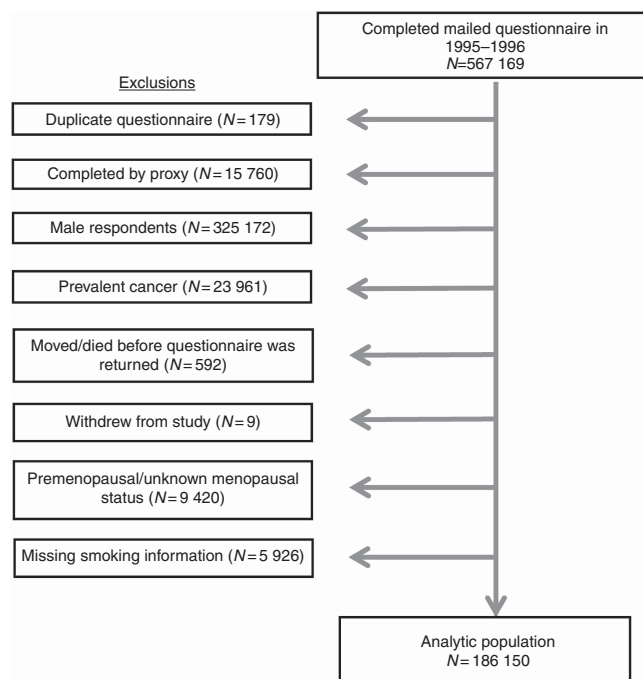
Completed mailed questionnaire in 1995–1996
$N$=567 169

Exclusions

Duplicate questionnaire ($N$=179)

Completed by proxy ($N$=15 760)

Male respondents ($N$=325 172)

Prevalent cancer ($N$=23 961)

Moved/died before questionnaire was returned ($N$=592)

Withdrew from study ($N$=9)

Premenopausal/unknown menopausal status ($N$=9 420)

Missing smoking information ($N$=5 926)

Analytic population
$N$=186 150